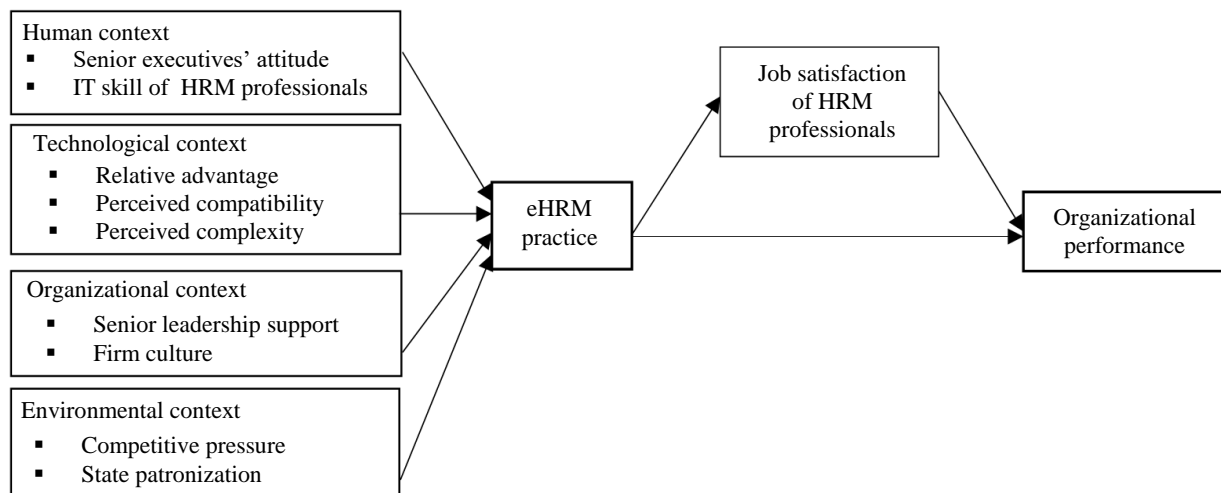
Human context
▪ Senior executives' attitude
▪ IT skill of HRM professionals

Technological context
▪ Relative advantage
▪ Perceived compatibility
▪ Perceived complexity

Organizational context
▪ Senior leadership support
▪ Firm culture

Environmental context
▪ Competitive pressure
▪ State patronization

eHRM practice

Job satisfaction of HRM professionals

Organizational performance